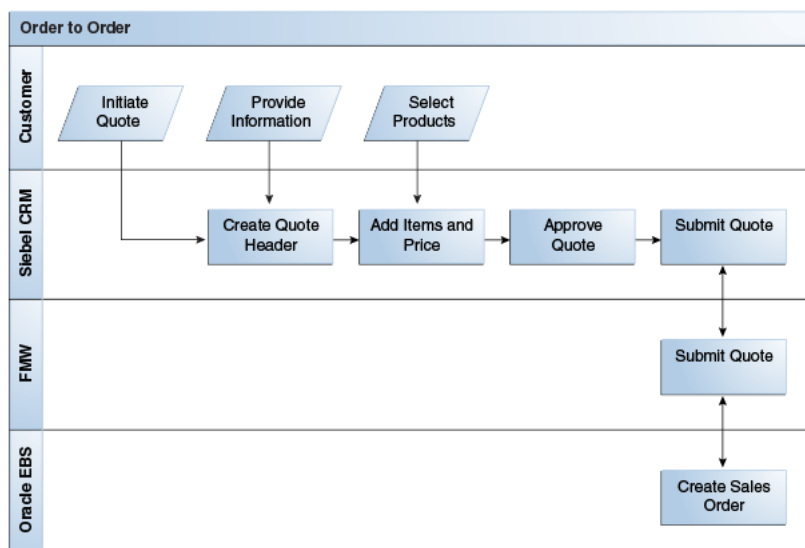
Order to Order

Customer

Initiate Quote

Provide Information

Select Products

Siebel CRM

Create Quote Header

Add Items and Price

Approve Quote

Submit Quote

FMW

Submit Quote

Oracle EBS

Create Sales Order